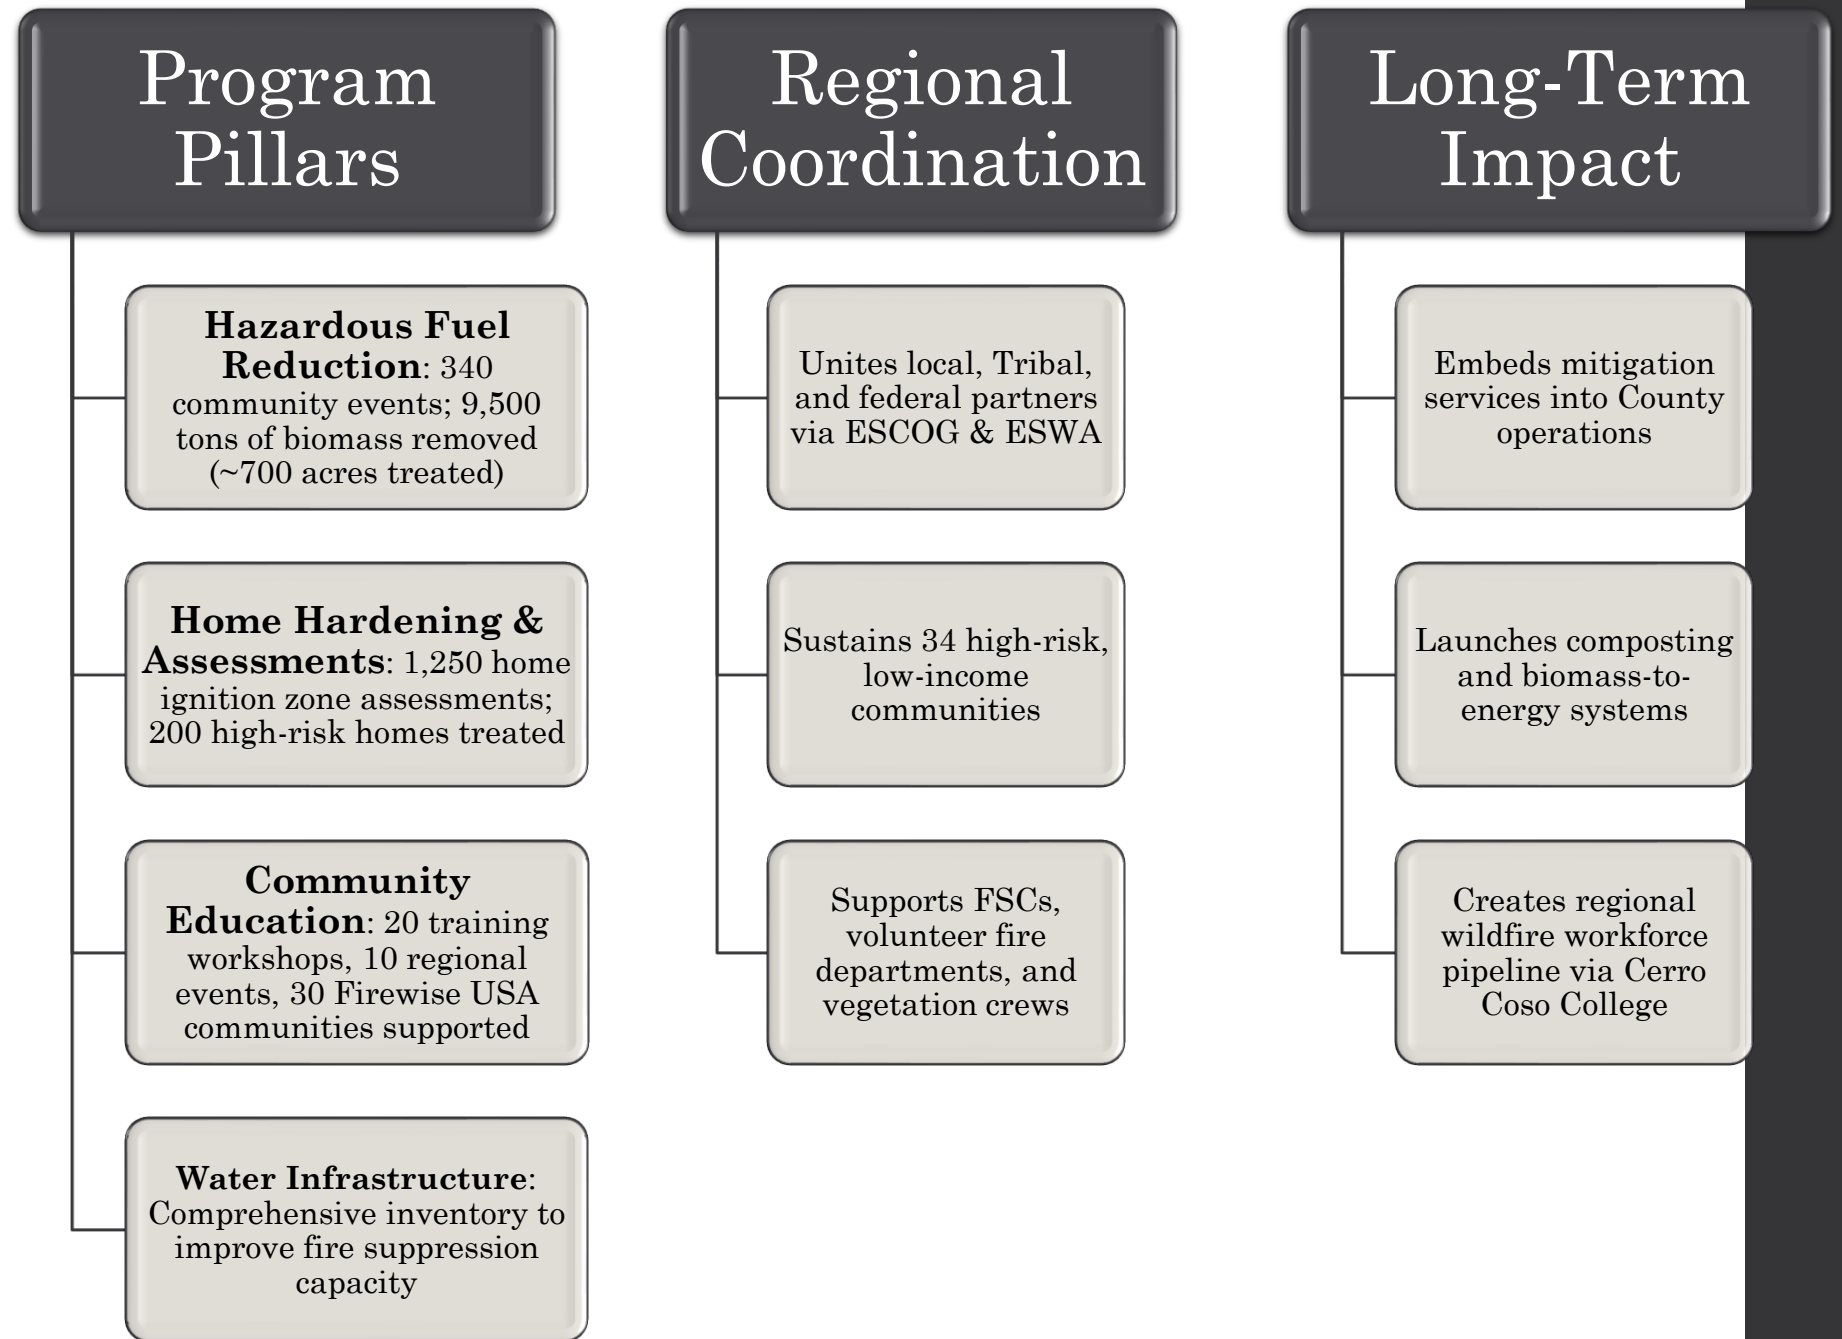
Program Pillars

Hazardous Fuel Reduction: 340 community events; 9,500 tons of biomass removed (~700 acres treated)

Home Hardening & Assessments: 1,250 home ignition zone assessments; 200 high-risk homes treated

Community Education: 20 training workshops, 10 regional events, 30 Firewise USA communities supported

Water Infrastructure: Comprehensive inventory to improve fire suppression capacity

Regional Coordination

Unites local, Tribal, and federal partners via ESCOG & ESWA

Sustains 34 high-risk, low-income communities

Supports FSCs, volunteer fire departments, and vegetation crews

Long-Term Impact

Embeds mitigation services into County operations

Launches composting and biomass-to-energy systems

Creates regional wildfire workforce pipeline via Cerro Coso College